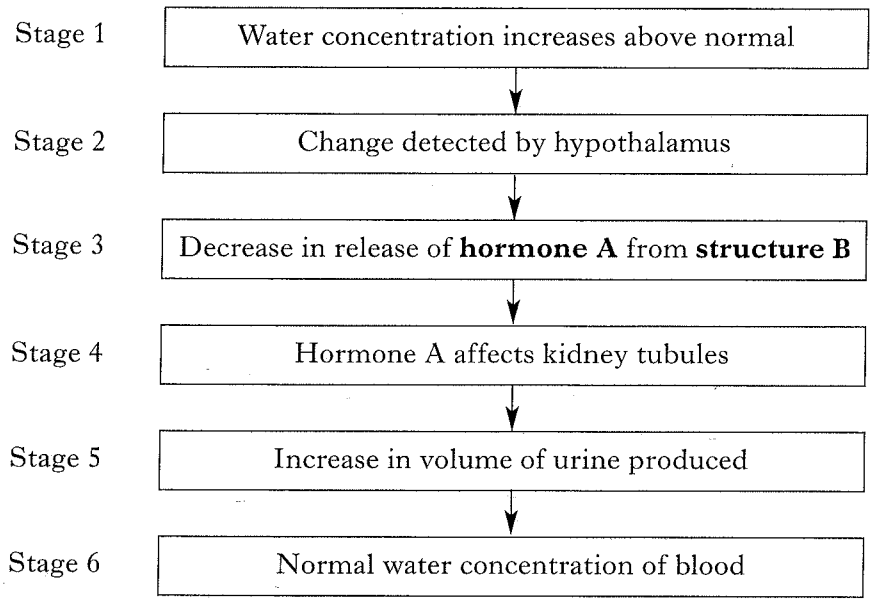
Stage 1 Water concentration increases above normal

Stage 2 Change detected by hypothalamus

Stage 3 Decrease in release of **hormone A** from **structure B**

Stage 4 Hormone A affects kidney tubules

Stage 5 Increase in volume of urine produced

Stage 6 Normal water concentration of blood